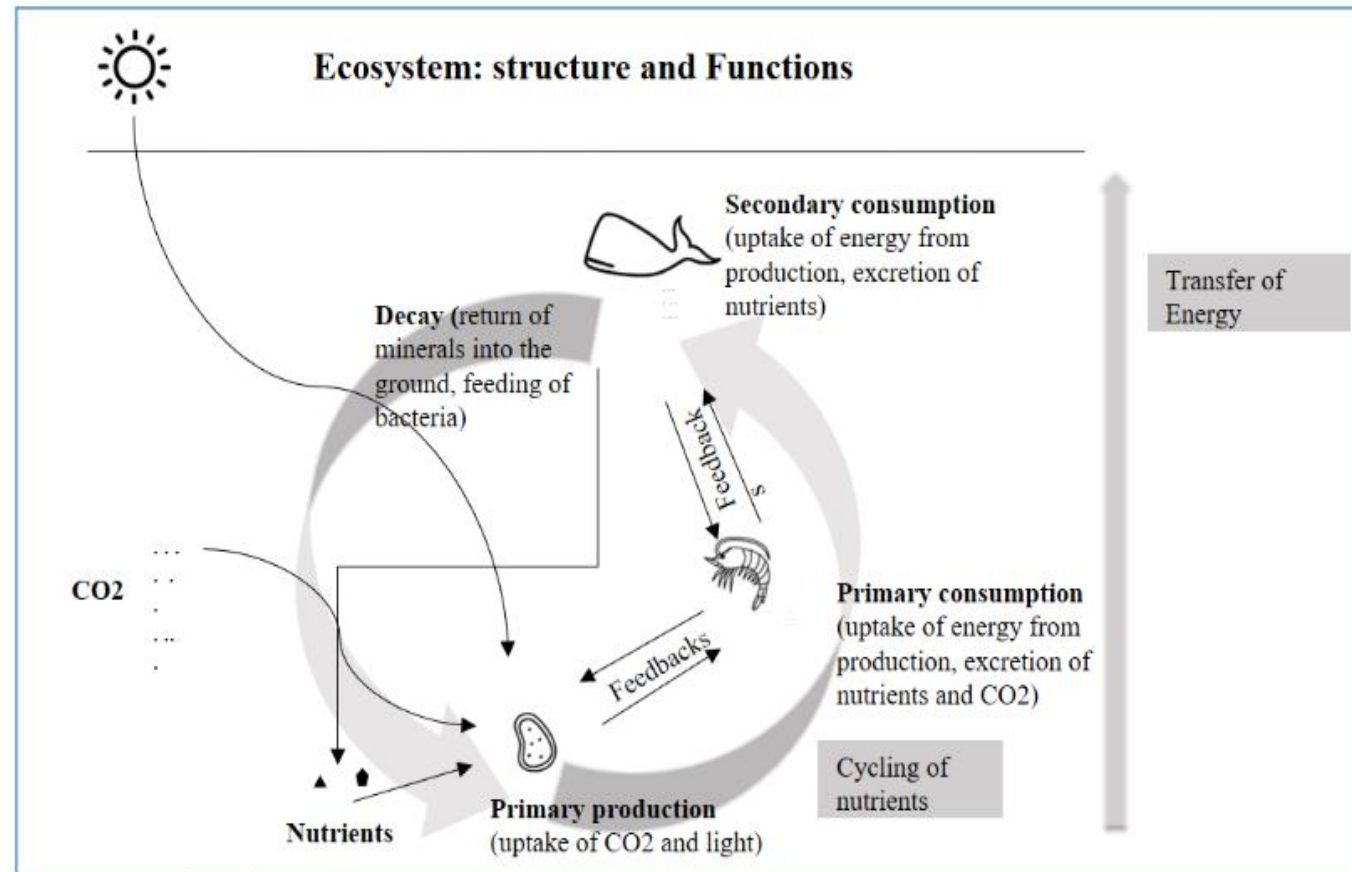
Ecosystem: structure and Functions

Secondary consumption (uptake of energy from production, excretion of nutrients)

Transfer of Energy

Decay (return of minerals into the ground, feeding of bacteria)

Feedback

s

CO2

Primary consumption (uptake of energy from production, excretion of nutrients and CO2)

Feedbacks

Cycling of nutrients

Primary production (uptake of CO2 and light)

Nutrients